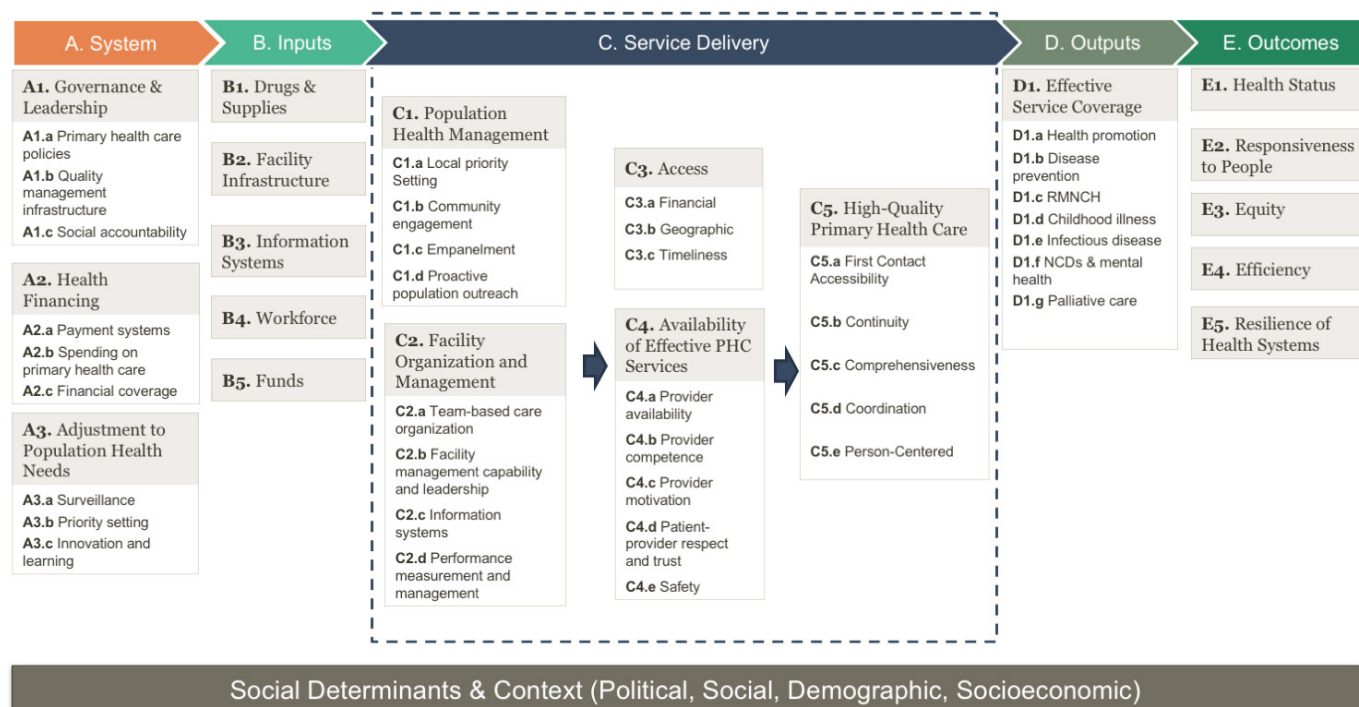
A. System

B. Inputs

C. Service Delivery

D. Outputs

E. Outcomes

A1. Governance & Leadership
A1.a Primary health care policies
A1.b Quality management infrastructure
A1.c Social accountability

A2. Health Financing
A2.a Payment systems
A2.b Spending on primary health care
A2.c Financial coverage

A3. Adjustment to Population Health Needs
A3.a Surveillance
A3.b Priority setting
A3.c Innovation and learning

B1. Drugs & Supplies

B2. Facility Infrastructure

B3. Information Systems

B4. Workforce

B5. Funds

C1. Population Health Management
C1.a Local priority Setting
C1.b Community engagement
C1.c Empanelment
C1.d Proactive population outreach

C2. Facility Organization and Management
C2.a Team-based care organization
C2.b Facility management capability and leadership
C2.c Information systems
C2.d Performance measurement and management

C3. Access
C3.a Financial
C3.b Geographic
C3.c Timeliness

C4. Availability of Effective PHC Services
C4.a Provider availability
C4.b Provider competence
C4.c Provider motivation
C4.d Patient-provider respect and trust
C4.e Safety

C5. High-Quality Primary Health Care
C5.a First Contact Accessibility
C5.b Continuity
C5.c Comprehensiveness
C5.d Coordination
C5.e Person-Centered

D1. Effective Service Coverage
D1.a Health promotion
D1.b Disease prevention
D1.c RMNCH
D1.d Childhood illness
D1.e Infectious disease
D1.f NCDs & mental health
D1.g Palliative care

E1. Health Status

E2. Responsiveness to People

E3. Equity

E4. Efficiency

E5. Resilience of Health Systems

Social Determinants & Context (Political, Social, Demographic, Socioeconomic)